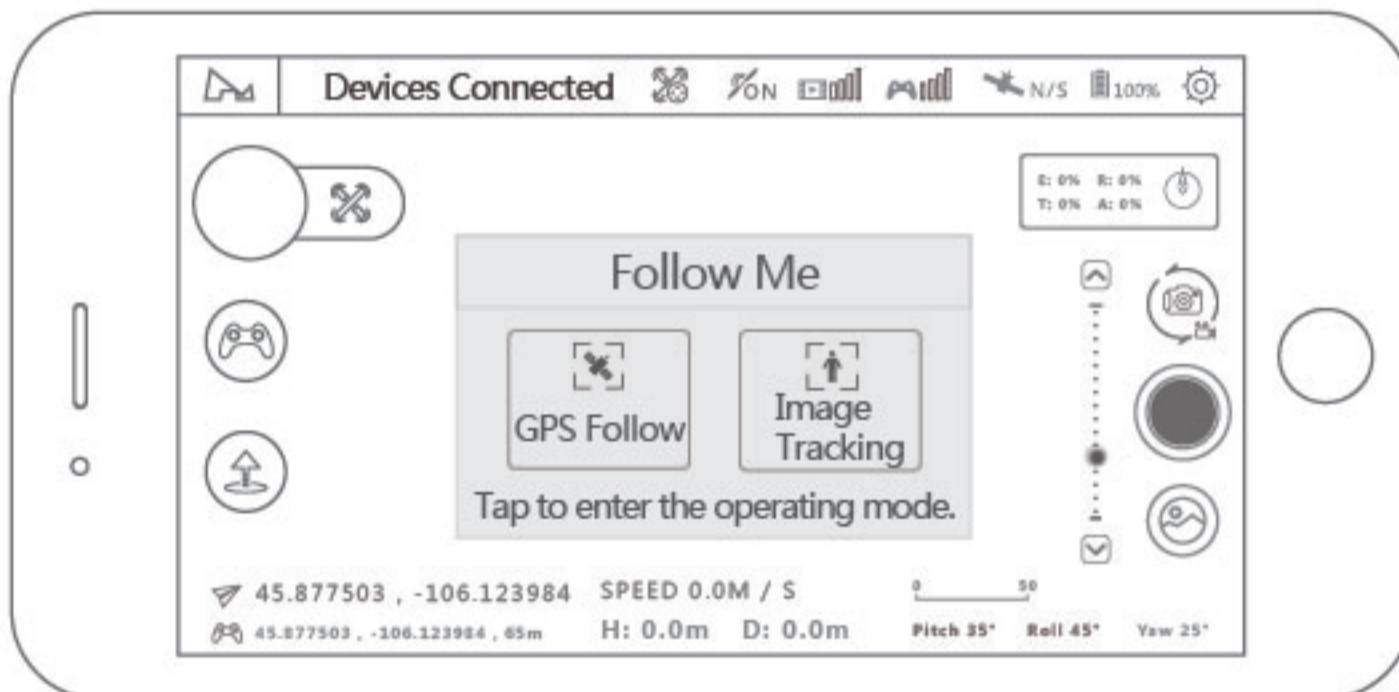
Devices Connected

ON

N/S 100%

E: 0% R: 0%
T: 0% A: 0%

Follow Me

GPS Follow

Image Tracking

Tap to enter the operating mode.

45.877503 , -106.123984 SPEED 0.0M / S

45.877503 , -106.123984 , 65m H: 0.0m D: 0.0m

0 50

Pitch 35° Roll 45° Yaw 25°